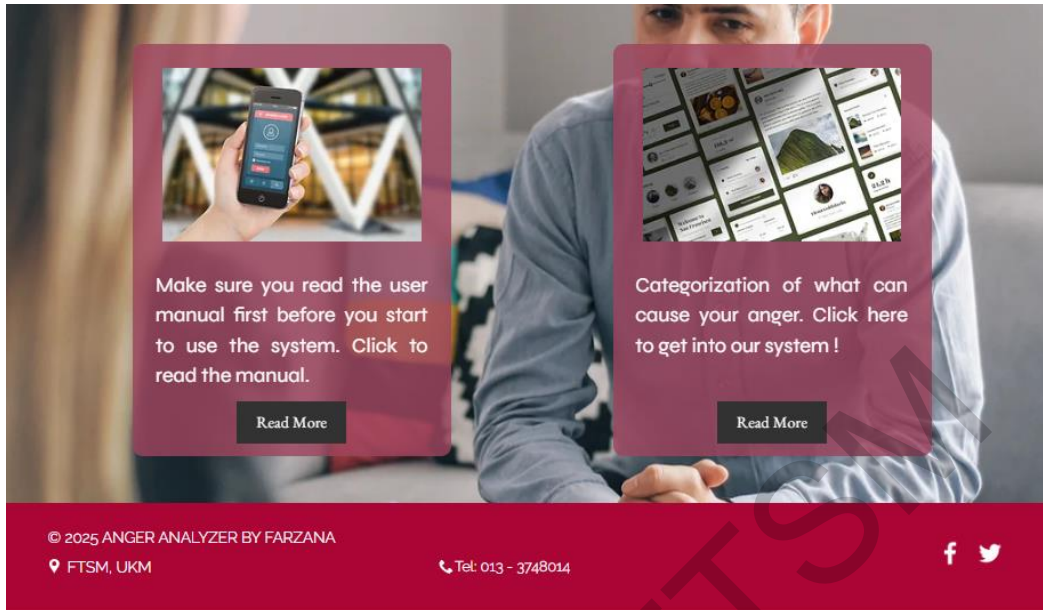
Make sure you read the user manual first before you start to use the system. Click to read the manual.

Read More

Categorization of what can cause your anger. Click here to get into our system !

Read More

© 2025 ANGER ANALYZER BY FARZANA
FTSM, UKM

Tel: 013 - 3748014

FTSM